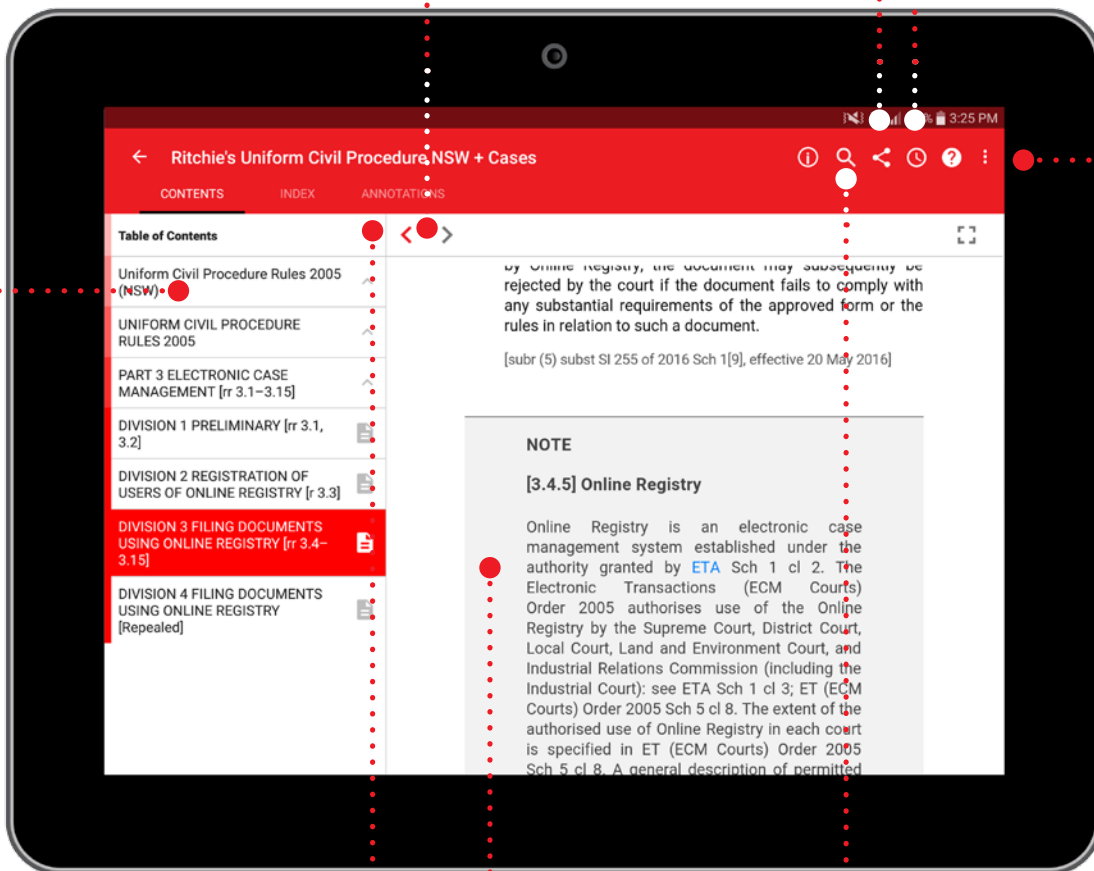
% 3:25 PM

Ritchie's Uniform Civil Procedure NSW + Cases

CONTENTS INDEX ANNOTATIONS

Table of Contents

Uniform Civil Procedure Rules 2005 (NSW)

UNIFORM CIVIL PROCEDURE RULES 2005

PART 3 ELECTRONIC CASE MANAGEMENT [rr 3.1–3.15]

DIVISION 1 PRELIMINARY [rr 3.1, 3.2]

DIVISION 2 REGISTRATION OF USERS OF ONLINE REGISTRY [r 3.3]

DIVISION 3 FILING DOCUMENTS USING ONLINE REGISTRY [rr 3.4–3.15]

DIVISION 4 FILING DOCUMENTS USING ONLINE REGISTRY [Repealed]

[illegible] rejected by the court if the document fails to comply with any substantial requirements of the approved form or the rules in relation to such a document.

[subr (5) subst SI 255 of 2016 Sch 1[9], effective 20 May 2016]

NOTE

[3.4.5] Online Registry

Online Registry is an electronic case management system established under the authority granted by ETA Sch 1 cl 2. The Electronic Transactions (ECM Courts) Order 2005 authorises use of the Online Registry by the Supreme Court, District Court, Local Court, Land and Environment Court, and Industrial Relations Commission (including the Industrial Court): see ETA Sch 1 cl 3; ET (ECM Courts) Order 2005 Sch 5 cl 8. The extent of the authorised use of Online Registry in each court is specified in ET (ECM Courts) Order 2005 Sch 5 cl 8. A general description of permitted